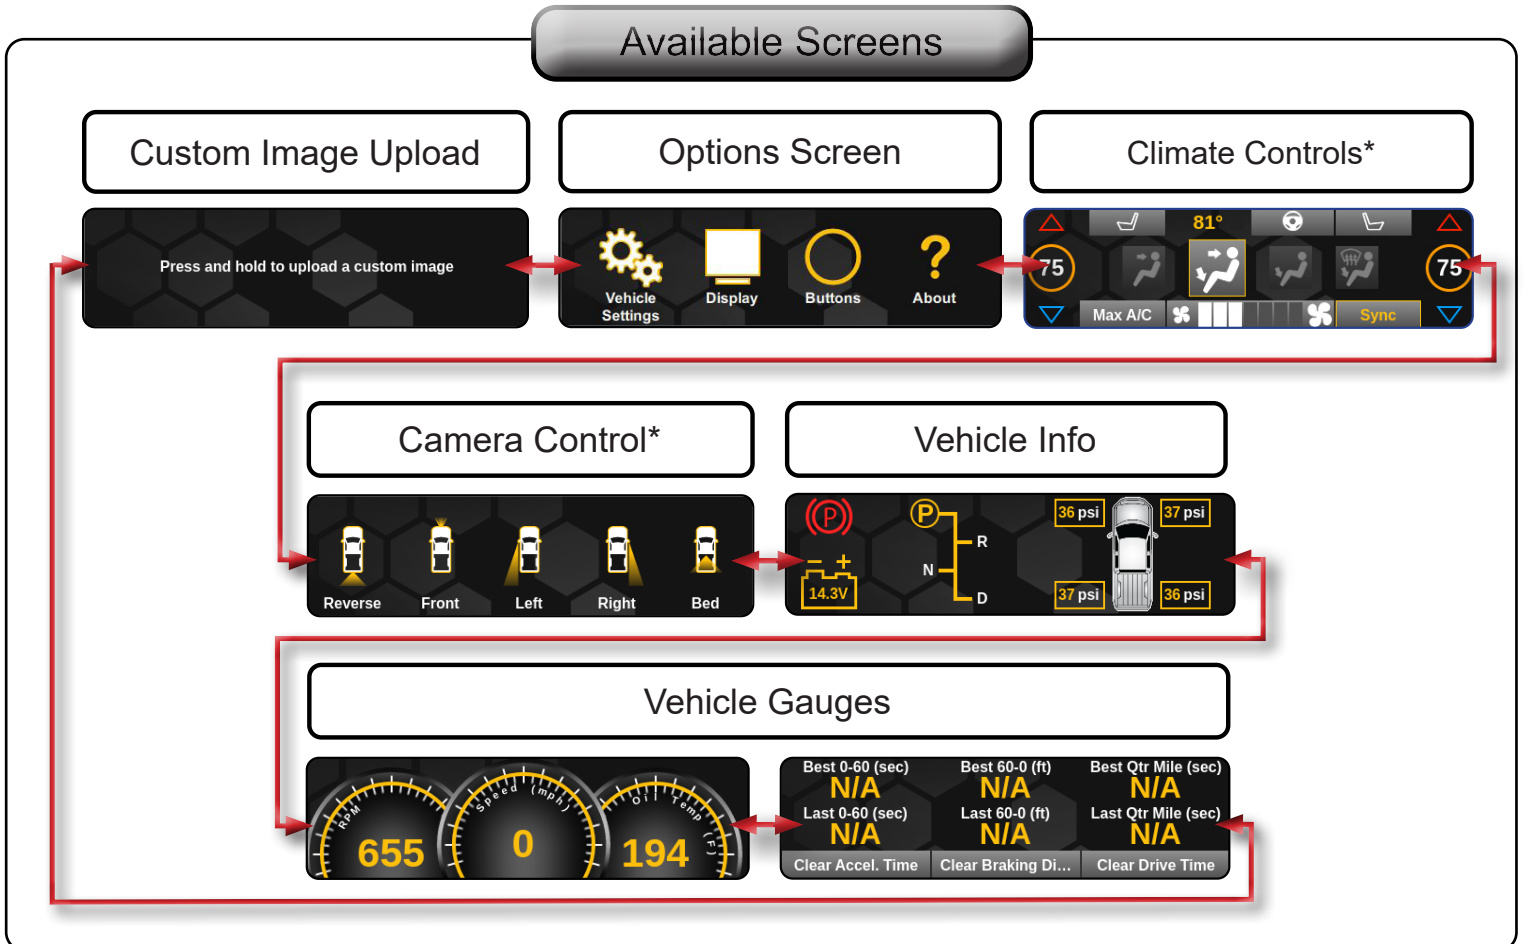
Available Screens

Custom Image Upload

Press and hold to upload a custom image

Options Screen

Vehicle Settings

Display

Buttons

About

Climate Controls*

81°

75

75

Max A/C

Sync

Camera Control*

Reverse

Front

Left

Right

Bed

Vehicle Info

P

14.3V

R

N

D

36 psi

37 psi

37 psi

36 psi

Vehicle Gauges

RPM

655

Speed (mph)

0

Oil Temp (F)

194

Best 0-60 (sec)
N/A
Last 0-60 (sec)
N/A

Best 60-0 (ft)
N/A
Last 60-0 (ft)
N/A

Best Qtr Mile (sec)
N/A
Last Qtr Mile (sec)
N/A

Clear Accel. Time

Clear Braking Di...

Clear Drive Time